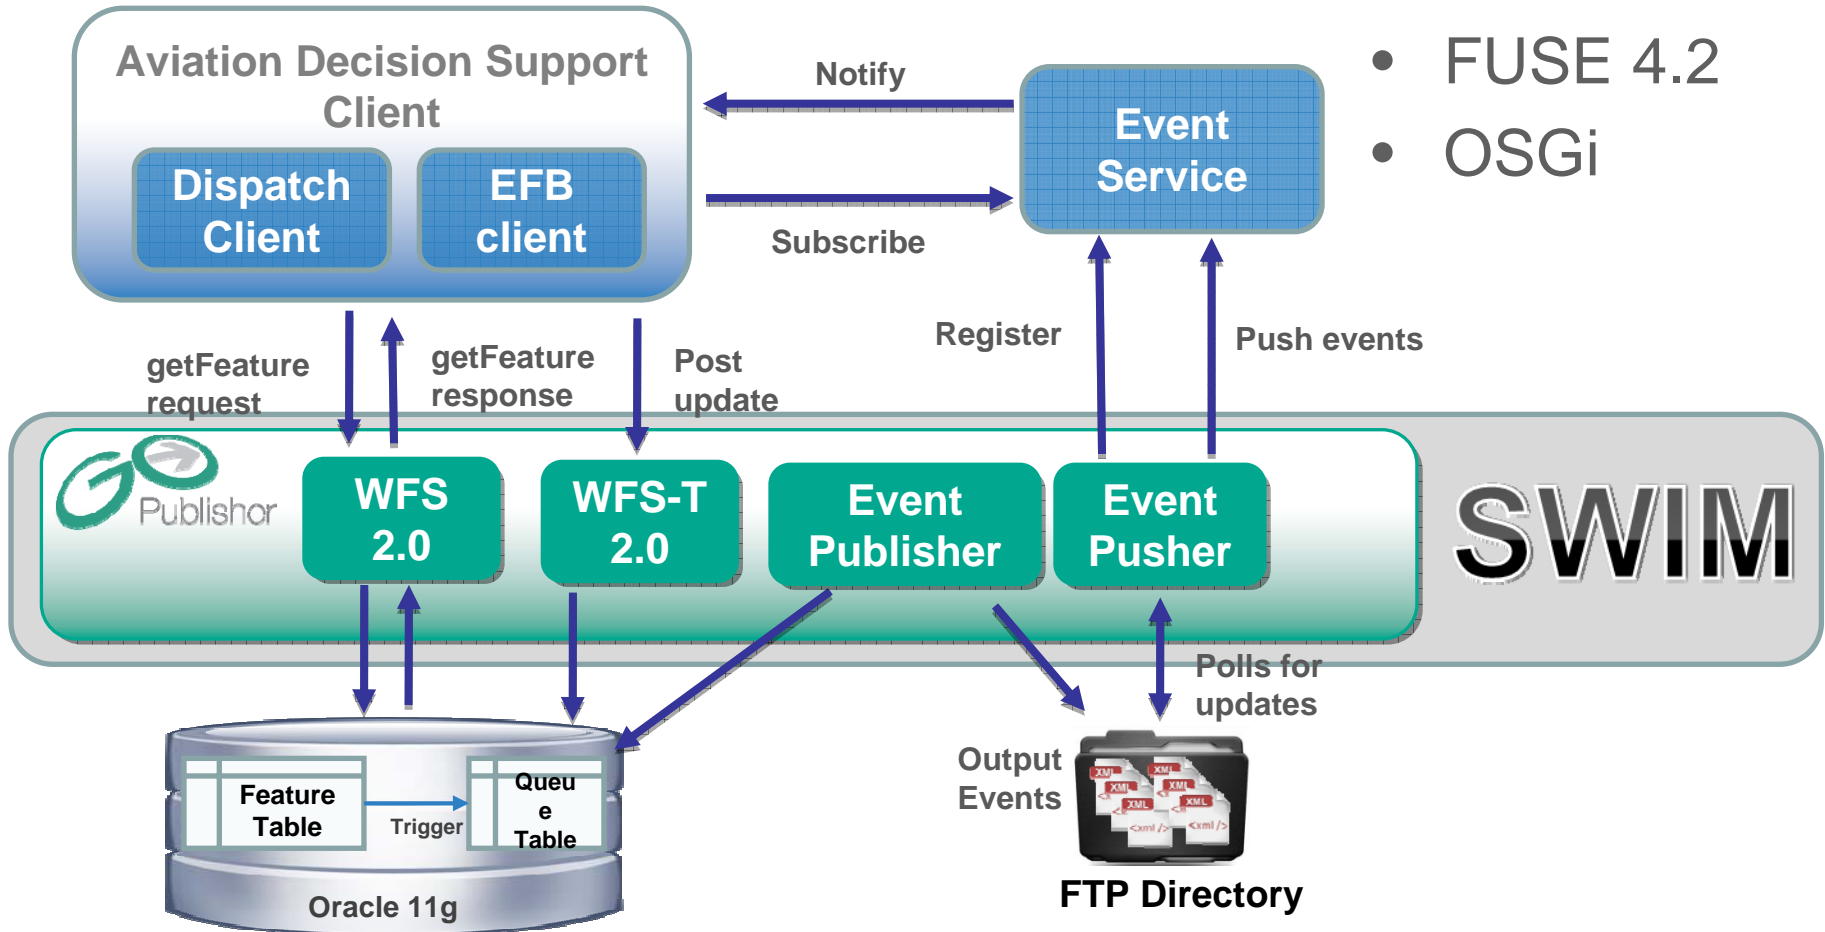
Aviation Decision Support Client

Dispatch Client

EFB client

Notify

Subscribe

Event Service

• FUSE 4.2
• OSGi

getFeature request

getFeature response

Post update

Register

Push events

GO Publisher

WFS 2.0

WFS-T 2.0

Event Publisher

Event Pusher

SWIM

Polls for updates

Feature Table

Trigger

Queu e Table

Oracle 11g

Output Events

XML XML XML XML XML XML <xml /> <xml />

FTP Directory